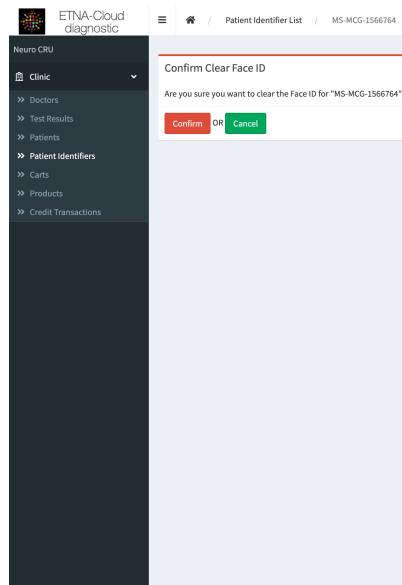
ETNA-Cloud diagnostic

Neuro CRU

Clinic

» Doctors
» Test Results
» Patients
» Patient Identifiers
» Carts
» Products
» Credit Transactions

≡ / Patient Identifier List / MS-MCG-1566764

Confirm Clear Face ID

Are you sure you want to clear the Face ID for "MS-MCG-1566764"

Confirm OR Cancel